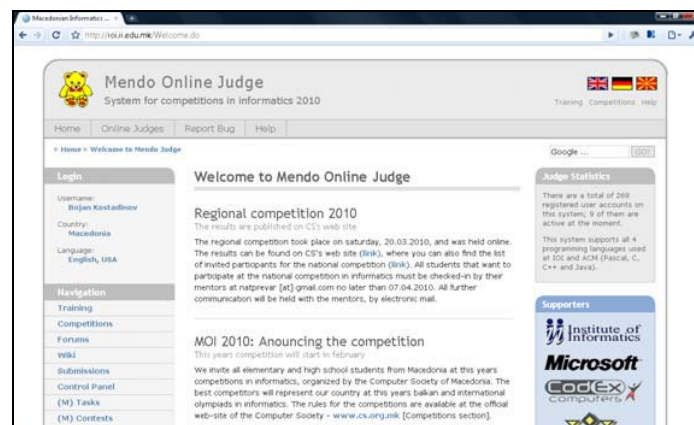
Macedonian Informatics ... ×

http://ioi.ii.edu.mk/Welcome.do

Mendo Online Judge
System for competitions in informatics 2010

Training Competitions Help

Home Online Judges Report Bug Help

» Home » Welcome to Mendo Judge

Google ... GO!

Login

Username:
Bojan Kostadinov

Country:
Macedonia

Language:
English, USA

Navigation

Training
Competitions
Forums
Wiki
Submissions
Control Panel
(M) Tasks
(M) Contests

Welcome to Mendo Online Judge

Regional competition 2010
The results are published on CS's web site

The regional competition took place on saturday, 20.03.2010, and was held online. The results can be found on CS's web site (link), where you can also find the list of invited participants for the national competition (link). All students that want to participate at the national competition in informatics must be checked-in by their mentors at natprevar [at] gmail.com no later than 07.04.2010. All further communication will be held with the mentors, by electronic mail.

MOI 2010: Anouncing the competition
This years competition will start in february

We invite all elementary and high school students from Macedonia at this years competitions in informatics, organized by the Computer Society of Macedonia. The best competitors will represent our country at this years balkan and international olympiads in informatics. The rules for the competitions are available at the official web-site of the Computer Society - www.cs.org.mk [Competitions section].

Judge Statistics

There are a total of 269 registered user accounts on this system; 9 of them are active at the moment.

This system supports all 4 programming languages used at IOI and ACM (Pascal, C, C++ and Java).

Supporters

Institute of Informatics

Microsoft

Codex computers